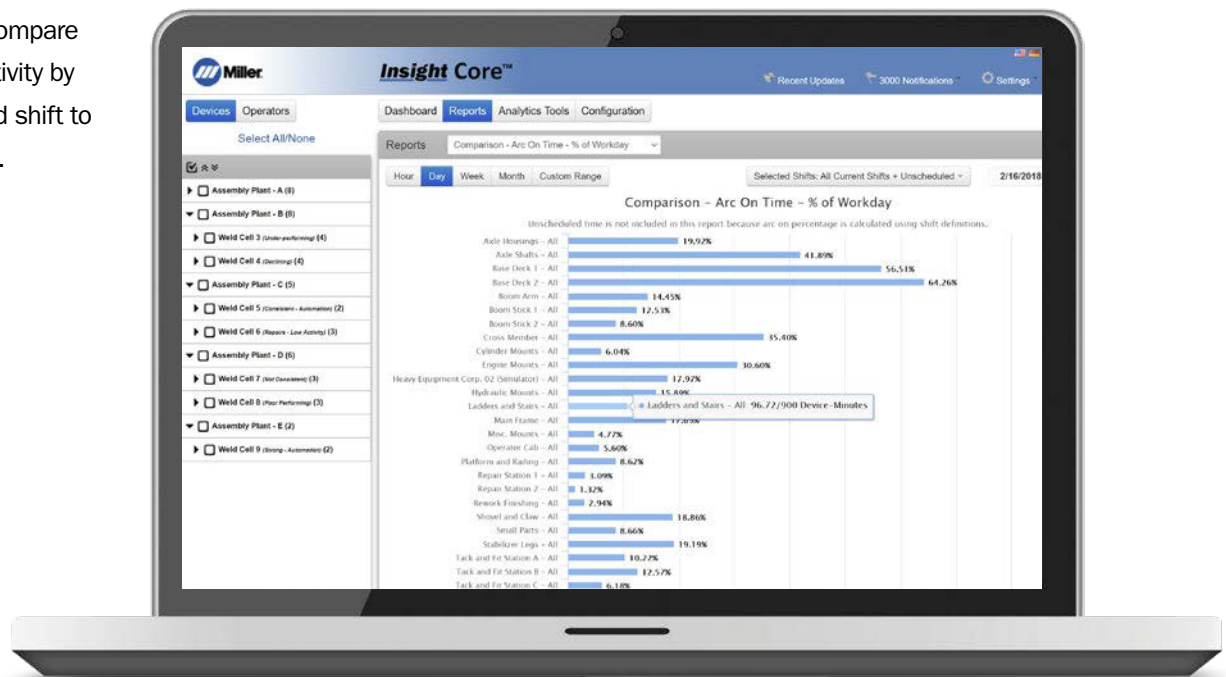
ompare
tivity by
d shift to
.

Miller
Insight Core™
Recent Updates
3000 Notifications
Settings

Devices Operators
Select All/None
Assembly Plant - A (8)
Assembly Plant - B (8)
Weld Cell 3 (Under-performing) (4)
Weld Cell 4 (Declining) (4)
Assembly Plant - C (5)
Weld Cell 5 (Consistent - Automation) (2)
Weld Cell 6 (Repairs - Low Activity) (3)
Assembly Plant - D (6)
Weld Cell 7 (Not Consistent) (3)
Weld Cell 8 (Poor Performing) (3)
Assembly Plant - E (2)
Weld Cell 9 (Strong - Automation) (2)

Dashboard Reports Analytics Tools Configuration
Reports Comparison - Arc On Time - % of Workday
Hour Day Week Month Custom Range
Selected Shifts: All Current Shifts + Unscheduled
2/16/2018

Comparison – Arc On Time – % of Workday
Unscheduled time is not included in this report because arc on percentage is calculated using shift definitions.

Axle Housings – All 19.92%
Axle Shafts – All 41.89%
Base Deck 1 – All 56.51%
Base Deck 2 – All 64.26%
Boom Arm – All 14.45%
Boom Stick 1 – All 12.53%
Boom Stick 2 – All 8.60%
Cross Member – All 35.40%
Cylinder Mounts – All 6.04%
Engine Mounts – All 30.60%
Heavy Equipment Corp. 02 (Simulator) – All 17.97%
Hydraulic Mounts – All 15.89%
Ladders and Stairs – All
Ladders and Stairs – All: 96.72/900 Device-Minutes
Main Frame – All 17.89%
Misc. Mounts – All 4.77%
Operator Cab – All 5.60%
Platform and Railing – All 8.62%
Repair Station 1 – All 3.09%
Repair Station 2 – All 1.32%
Rework Finishing – All 2.94%
Shovel and Claw – All 18.86%
Small Parts – All 8.66%
Stabilizer Legs – All 19.19%
Tack and Fit Station A – All 10.27%
Tack and Fit Station B – All 12.57%
Tack and Fit Station C – All 6.18%